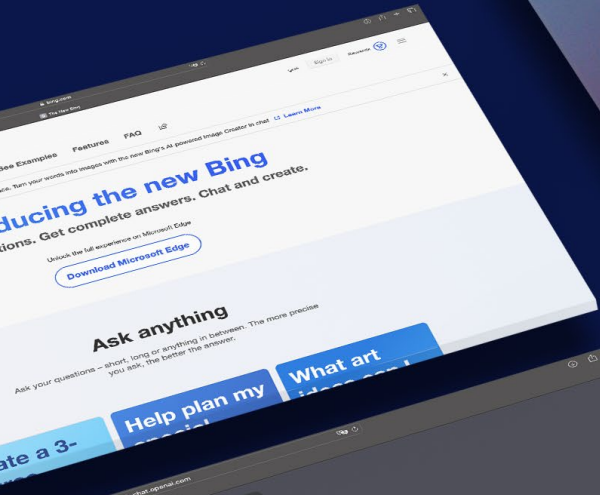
bing.com

The New Bing

Sign in

Rewards

See Examples Features FAQ

Turn your words into images with the new Bing's AI powered Image Creator in chat Learn More

ducing the new Bing

tions. Get complete answers. Chat and create.

Unlock the full experience on Microsoft Edge

Download Microsoft Edge

Ask anything

Ask your questions – short, long or anything in between. The more precise you ask, the better the answer.

ate a 3-

Help plan my

What art

chat.openai.com